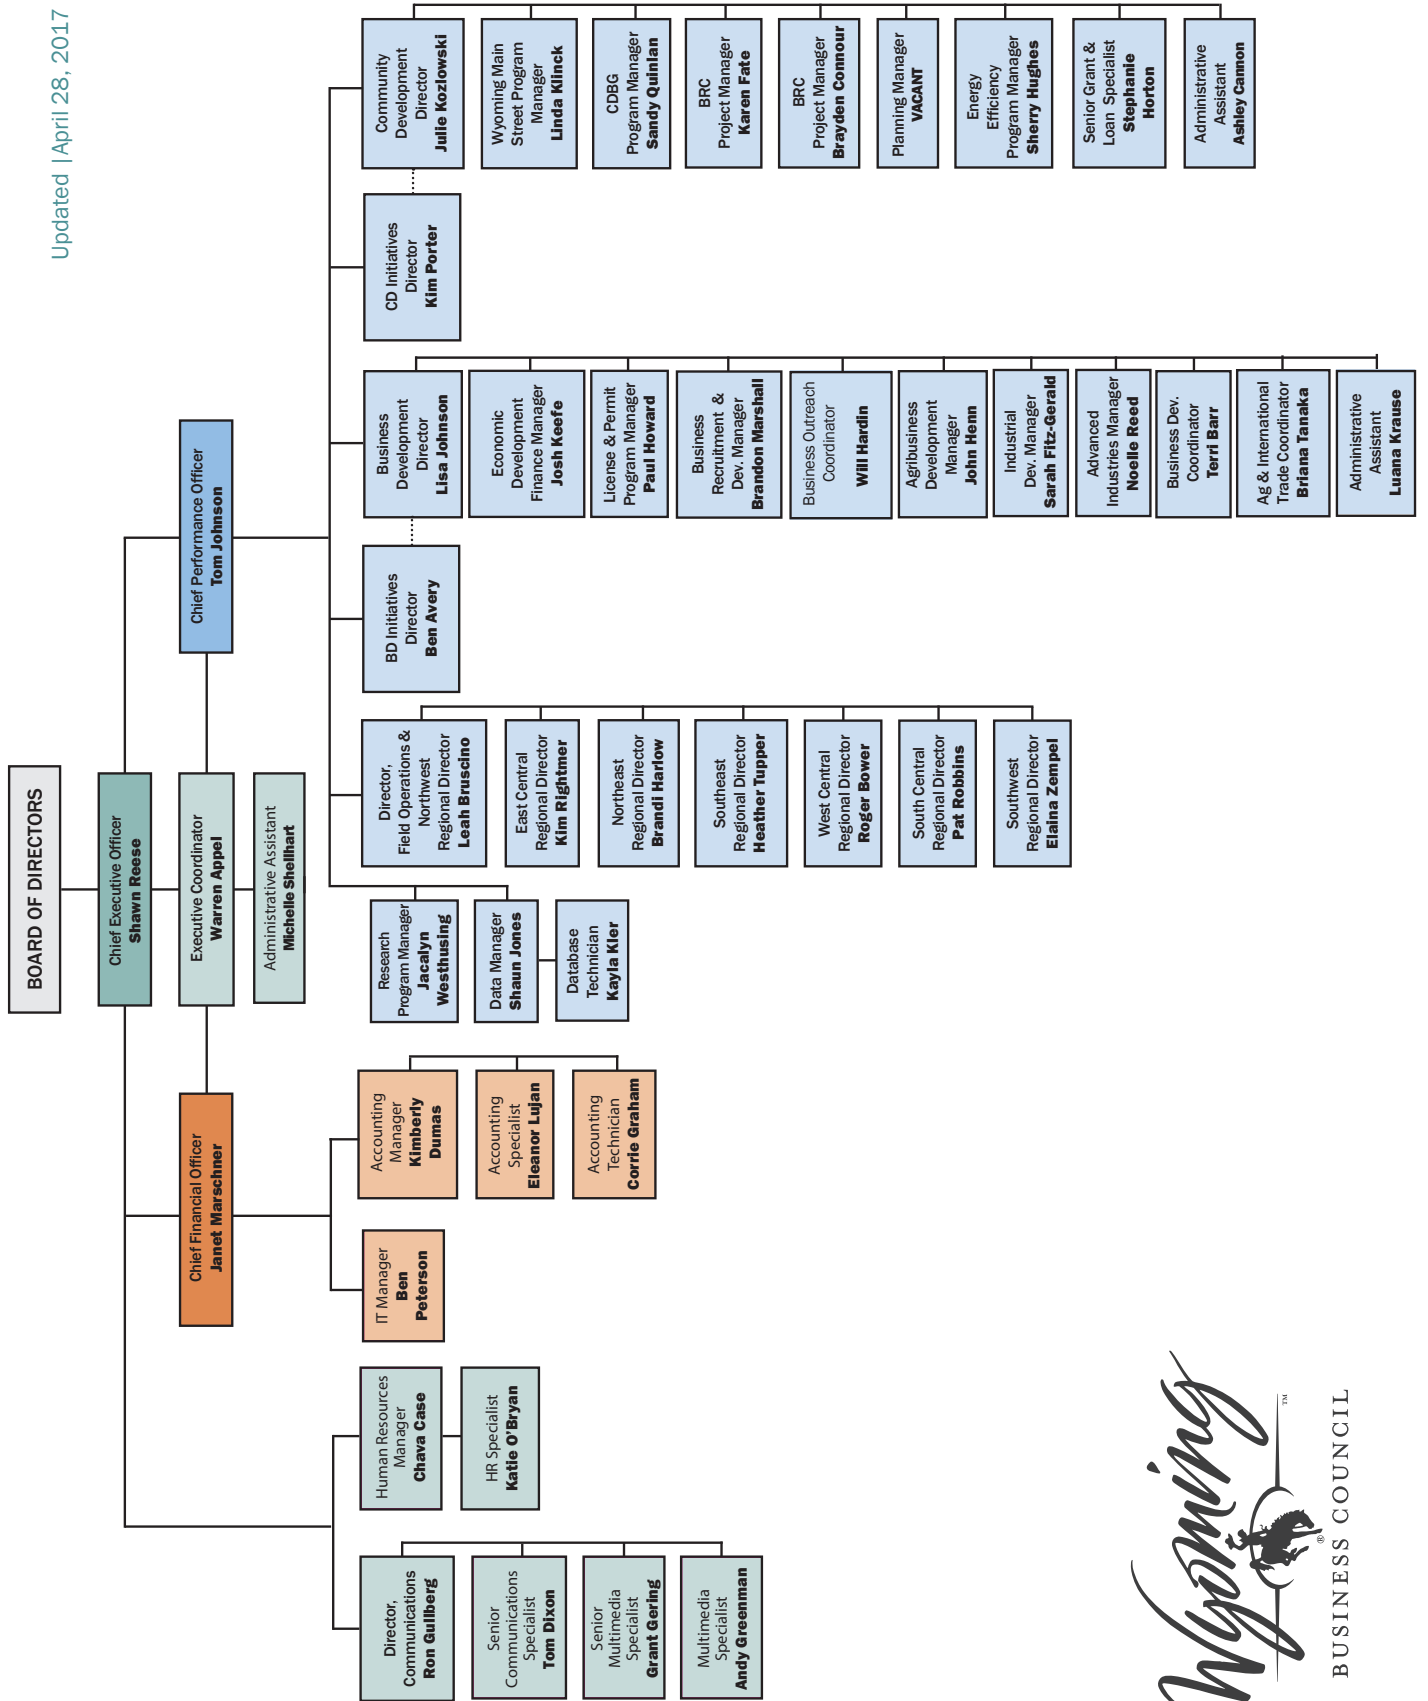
Updated | April 28, 2017

BOARD OF DIRECTORS

Chief Executive Officer
Shawn Reese

Executive Coordinator
Warren Appel

Administrative Assistant
Michelle Shellhart

Chief Performance Officer
Tom Johnson

Chief Financial Officer
Janet Marschner

Community Development Director
Julie Kozlowski

Wyoming Main Street Program Manager
Linda Klinck

CDBG Program Manager
Sandy Quinlan

BRC Project Manager
Karen Fate

BRC Project Manager
Brayden Connour

Planning Manager
VACANT

Energy Efficiency Program Manager
Sherry Hughes

Senior Grant & Loan Specialist
Stephanie Horton

Administrative Assistant
Ashley Cannon

CD Initiatives Director
Kim Porter

Business Development Director
Lisa Johnson

Economic Development Finance Manager
Josh Keefe

License & Permit Program Manager
Paul Howard

Business Recruitment & Dev. Manager
Brandon Marshall

Business Outreach Coordinator
Will Hardin

Agribusiness Development Manager
John Henn

Industrial Dev. Manager
Sarah Fitz-Gerald

Advanced Industries Manager
Noelle Reed

Business Dev. Coordinator
Terri Barr

Ag & International Trade Coordinator
Briana Tanaka

Administrative Assistant
Luana Krause

BD Initiatives Director
Ben Avery

Director, Field Operations & Northwest Regional Director
Leah Bruscino

East Central Regional Director
Kim Rightmer

Northeast Regional Director
Brandi Harlow

Southeast Regional Director
Heather Tupper

West Central Regional Director
Roger Bower

South Central Regional Director
Pat Robbins

Southwest Regional Director
Elaina Zempel

Research Program Manager
Jacalyn Westhusing

Data Manager
Shaun Jones

Database Technician
Kayla Kier

Accounting Manager
Kimberly Dumas

Accounting Specialist
Eleanor Lujan

Accounting Technician
Corrie Graham

IT Manager
Ben Peterson

Human Resources Manager
Chava Case

HR Specialist
Katie O'Bryan

Director, Communications
Ron Gullberg

Senior Communications Specialist
Tom Dixon

Senior Multimedia Specialist
Grant Gering

Multimedia Specialist
Andy Greenman

Wyoming™ ®
BUSINESS COUNCIL